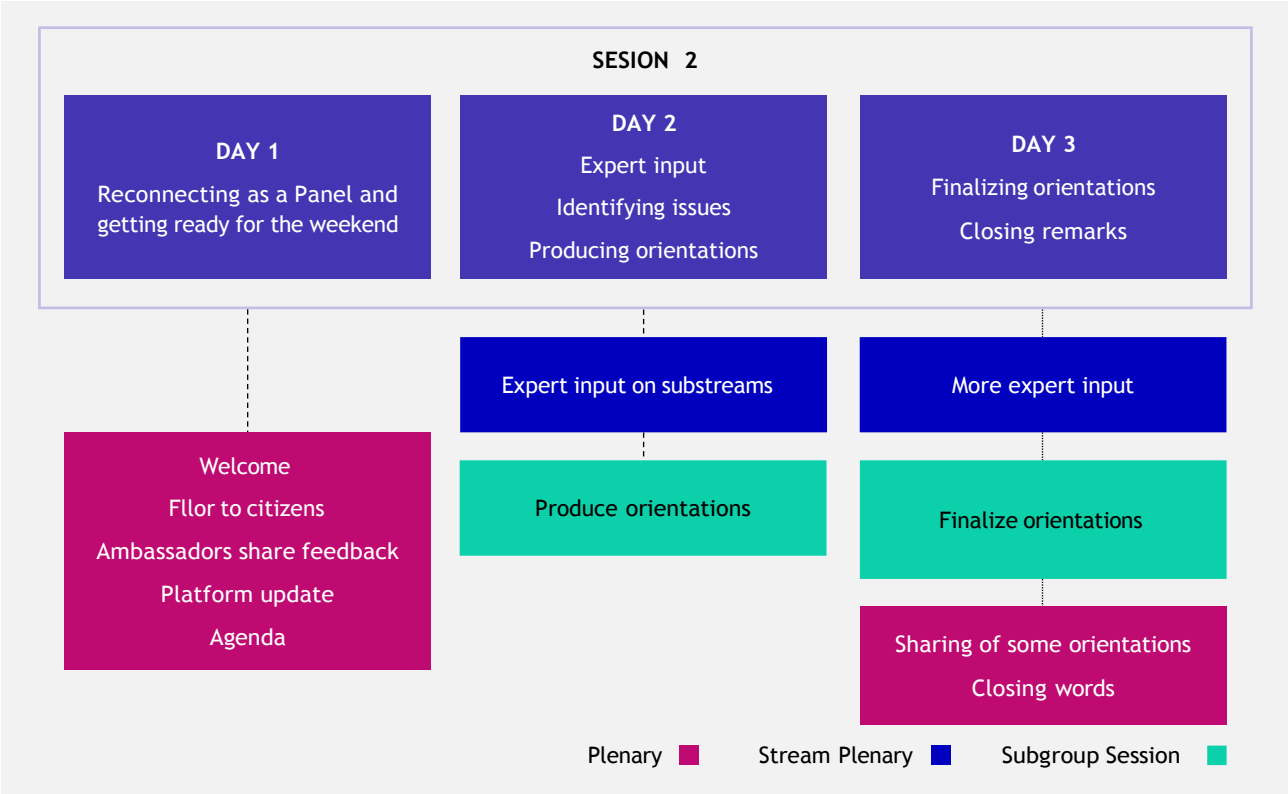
SESION 2

DAY 1
Reconnecting as a Panel and getting ready for the weekend

DAY 2
Expert input
Identifying issues
Producing orientations

DAY 3
Finalizing orientations
Closing remarks

Expert input on substreams

More expert input

Welcome
Fllor to citizens
Ambassadors share feedback
Platform update
Agenda

Produce orientations

Finalize orientations

Sharing of some orientations
Closing words

Plenary
Stream Plenary
Subgroup Session